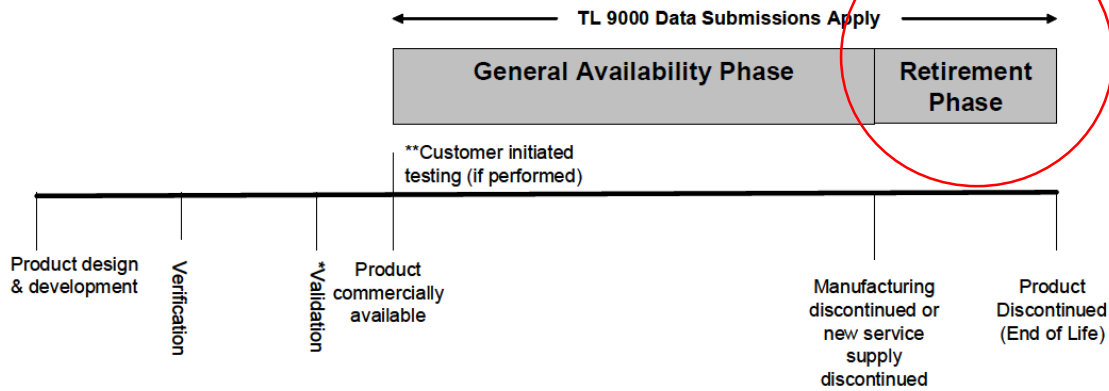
TL 9000 Data Submissions Apply

General Availability Phase

Retirement Phase

**Customer initiated testing (if performed)

Product design & development

Verification

*Validation

Product commercially available

Manufacturing discontinued or new service supply discontinued

Product Discontinued (End of Life)